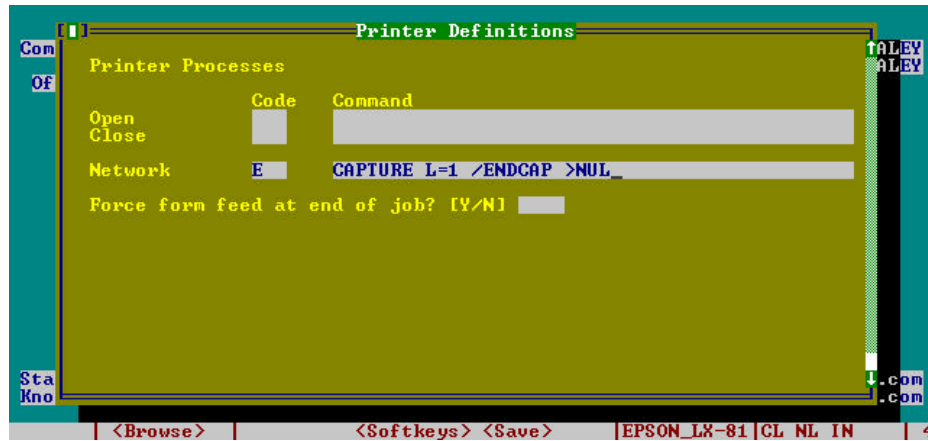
[■]
Printer Definitions

Com
Of

Printer Processes

Code Command
Open
Close

Network E CAPTURE L=1 /ENDCAP >NUL_

Force form feed at end of job? [Y/N]

↑ALEY
ALEY

Sta
Kno

↓.com
.com

<Browse> <Softkeys> <Save> EPSON_LX-81 CL NL IN 4